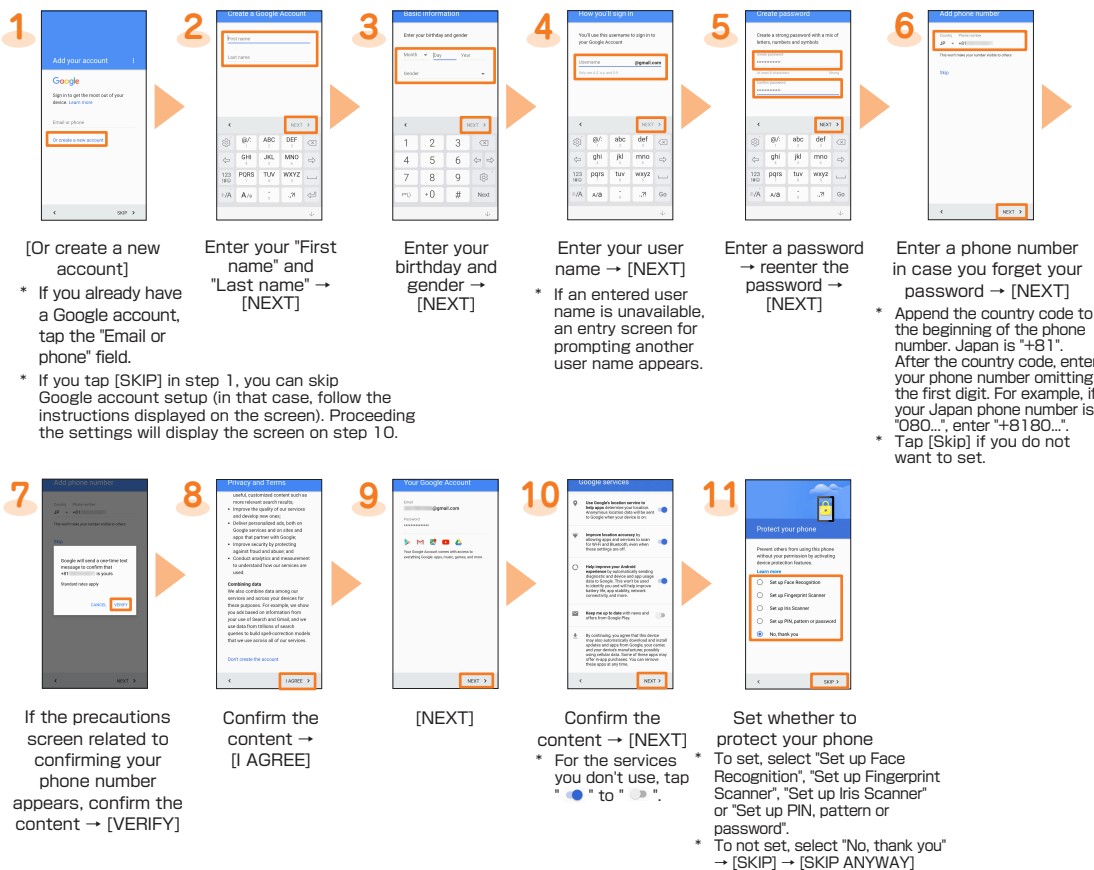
1

Add your account

Google

Sign in to get the most out of your device. Learn more

Email or phone

Or create a new account

SKIP

[Or create a new account]

* If you already have a Google account, tap the "Email or phone" field.

* If you tap [SKIP] in step 1, you can skip Google account setup (in that case, follow the instructions displayed on the screen). Proceeding the settings will display the screen on step 10.

2

Create a Google Account

First name

Last name

NEXT

Enter your "First name" and "Last name" → [NEXT]

3

Basic information

Enter your birthday and gender

Month Day Year

Gender

NEXT

Enter your birthday and gender → [NEXT]

4

How you'll sign in

You'll use this username to sign in to your Google Account

Username @gmail.com

NEXT

Enter your user name → [NEXT]

* If an entered user name is unavailable, an entry screen for prompting another user name appears.

5

Create password

Create a strong password with a mix of letters, numbers and symbols

NEXT

Enter a password → reenter the password → [NEXT]

6

Add phone number

JP +81

Skip

NEXT

Enter a phone number in case you forget your password → [NEXT]

* Append the country code to the beginning of the phone number. Japan is "+81". After the country code, enter your phone number omitting the first digit. For example, if your Japan phone number is "080...", enter "+8180...".

* Tap [Skip] if you do not want to set.

7

Add phone number

JP +81

Skip

Google will send a one-time text message to confirm that +81 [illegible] is yours

Standard rates apply

CANCEL VERIFY

NEXT

If the precautions screen related to confirming your phone number appears, confirm the content → [VERIFY]

8

Privacy and Terms

useful, customized content such as more relevant search results.
• Improve the quality of our services and develop new ones;
• Deliver personalized ads, both on Google services and on sites and apps that partner with Google;
• Improve security by protecting against fraud and abuse; and
• Conduct analytics and measurement to understand how our services are used.

Combining data
We also combine data among our services and across your devices for these purposes. For example, we show you ads based on information from your use of Search and Gmail, and we use data from trillions of search queries to build spell-correction models that we use across all of our services.

Don't create the account

I AGREE

Confirm the content → [I AGREE]

9

Your Google Account

Email
@gmail.com

Password

NEXT

[NEXT]

10

Google services

NEXT

Confirm the content → [NEXT]

* For the services you don't use, tap "  " to "  ".

11

Protect your phone

Prevent others from using this phone without your permission by activating device protection features.

Learn more

Set up Face Recognition

Set up Fingerprint Scanner

Set up Iris Scanner

Set up PIN, pattern or password

No, thank you

SKIP

Set whether to protect your phone

* To set, select "Set up Face Recognition", "Set up Fingerprint Scanner", "Set up Iris Scanner" or "Set up PIN, pattern or password".

* To not set, select "No, thank you" → [SKIP] → [SKIP ANYWAY]